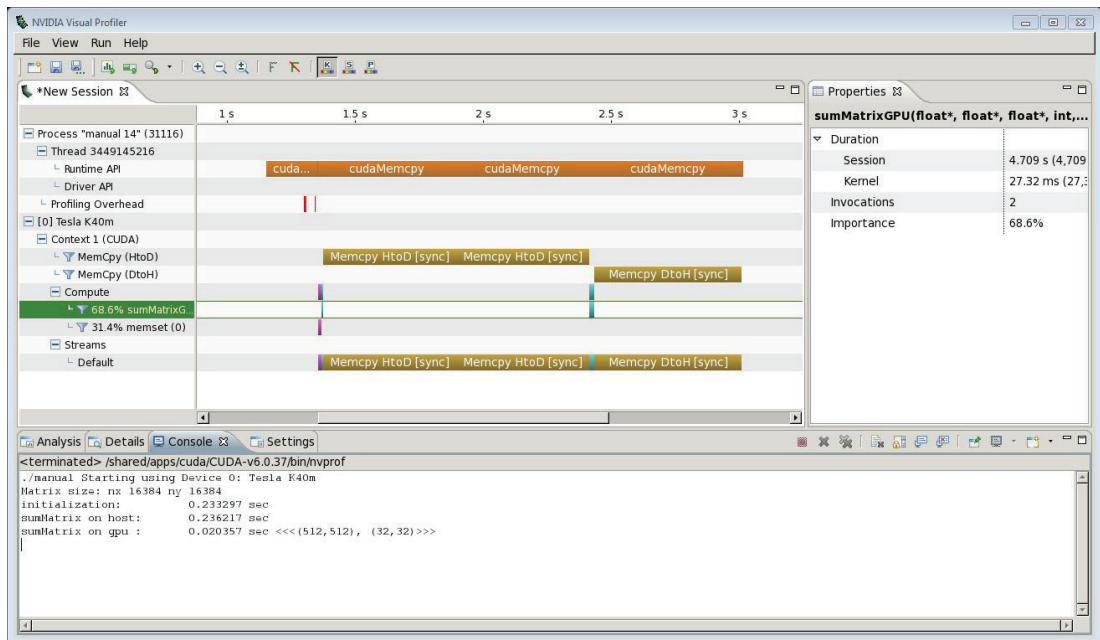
NVIDIA Visual Profiler

File View Run Help

*New Session

1 s 1.5 s 2 s 2.5 s 3 s

Process "manual 14" (31116)
Thread 3449145216
Runtime API
Driver API
Profiling Overhead
[0] Tesla K40m
Context 1 (CUDA)
MemCpy (HtoD)
MemCpy (DtoH)
Compute
68.6% sumMatrixG...
31.4% memset (0)
Streams
Default

cuda... cudaMemcpy cudaMemcpy cudaMemcpy

Memcpy HtoD [sync] Memcpy HtoD [sync]
Memcpy DtoH [sync]
Memcpy HtoD [sync] Memcpy HtoD [sync] Memcpy DtoH [sync]

Properties

sumMatrixGPU(float*, float*, float*, int,...

| Duration | |
|---|---|
| Session | 4.709 s (4,709 |
| Kernel | 27.32 ms (27,3 |
| Invocations | 2 |
| Importance | 68.6% |

Analysis Details Console Settings

<terminated> /shared/apps/cuda/CUDA-v6.0.37/bin/nvprof
./manual Starting using Device 0: Tesla K40m
Matrix size: nx 16384 ny 16384
initialization: 0.233297 sec
sumMatrix on host: 0.236217 sec
sumMatrix on gpu : 0.020357 sec <<<(512,512), (32,32)>>>